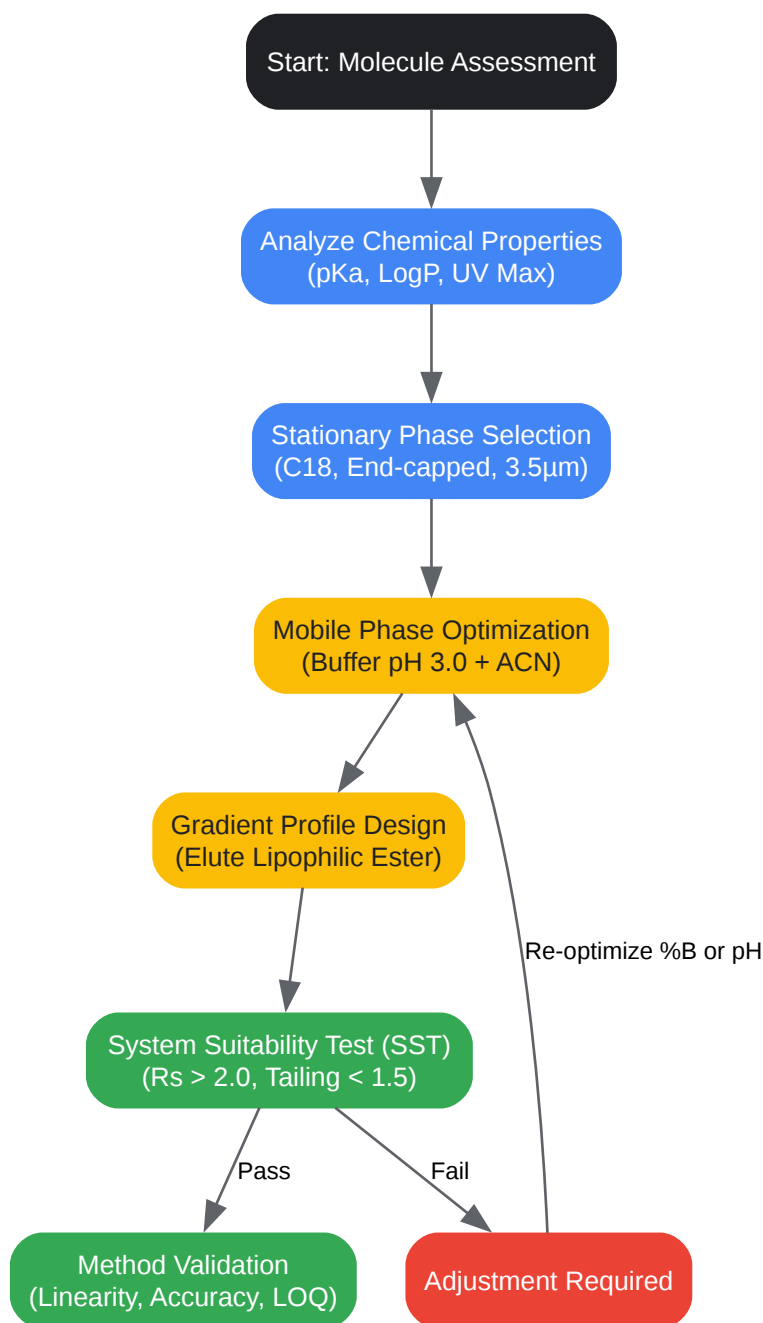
Start: Molecule Assessment

Analyze Chemical Properties
(pKa, LogP, UV Max)

Stationary Phase Selection
(C18, End-capped, 3.5µm)

Mobile Phase Optimization
(Buffer pH 3.0 + ACN)

Gradient Profile Design
(Elute Lipophilic Ester)

Re-optimize %B or pH

System Suitability Test (SST)
(Rs > 2.0, Tailing < 1.5)

Pass

Fail

Method Validation
(Linearity, Accuracy, LOQ)

Adjustment Required